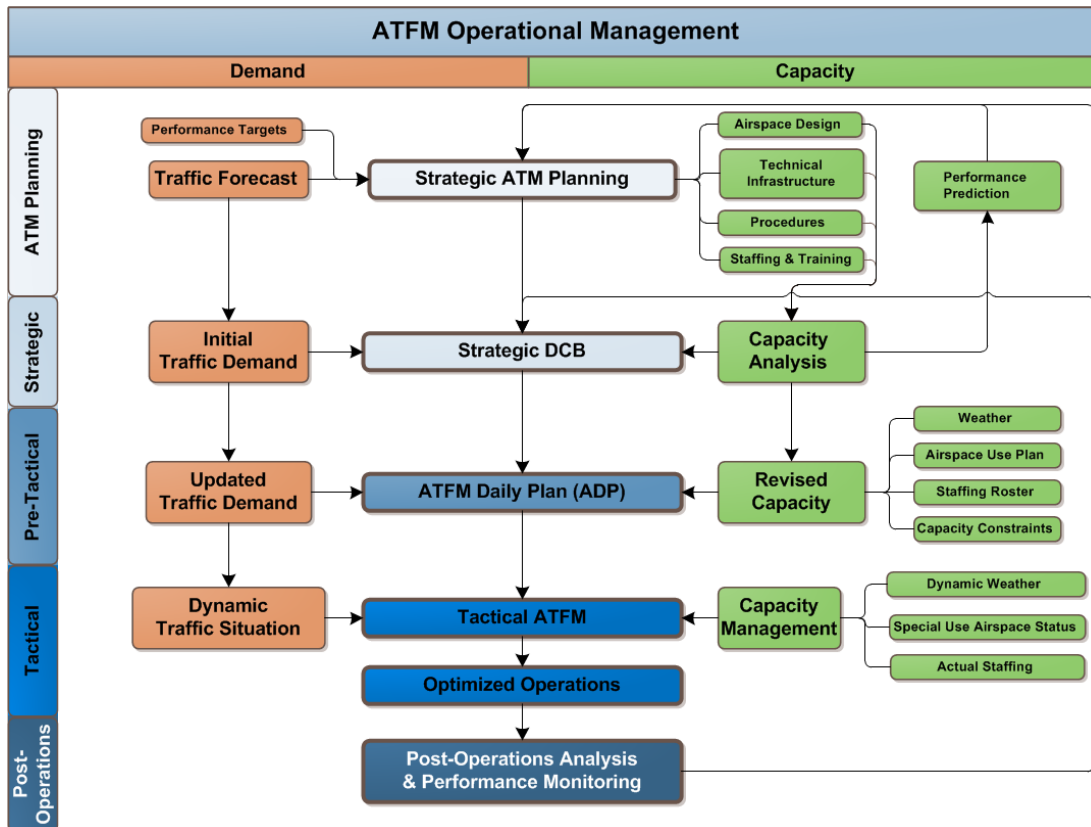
ATFM Operational Management

Demand

Capacity

ATM Planning

Performance Targets

Traffic Forecast

Strategic ATM Planning

Airspace Design

Technical Infrastructure

Procedures

Staffing & Training

Performance Prediction

Strategic

Initial Traffic Demand

Strategic DCB

Capacity Analysis

Pre-Tactical

Updated Traffic Demand

ATFM Daily Plan (ADP)

Revised Capacity

Weather

Airspace Use Plan

Staffing Roster

Capacity Constraints

Tactical

Dynamic Traffic Situation

Tactical ATFM

Capacity Management

Dynamic Weather

Special Use Airspace Status

Actual Staffing

Optimized Operations

Post-Operations

Post-Operations Analysis & Performance Monitoring